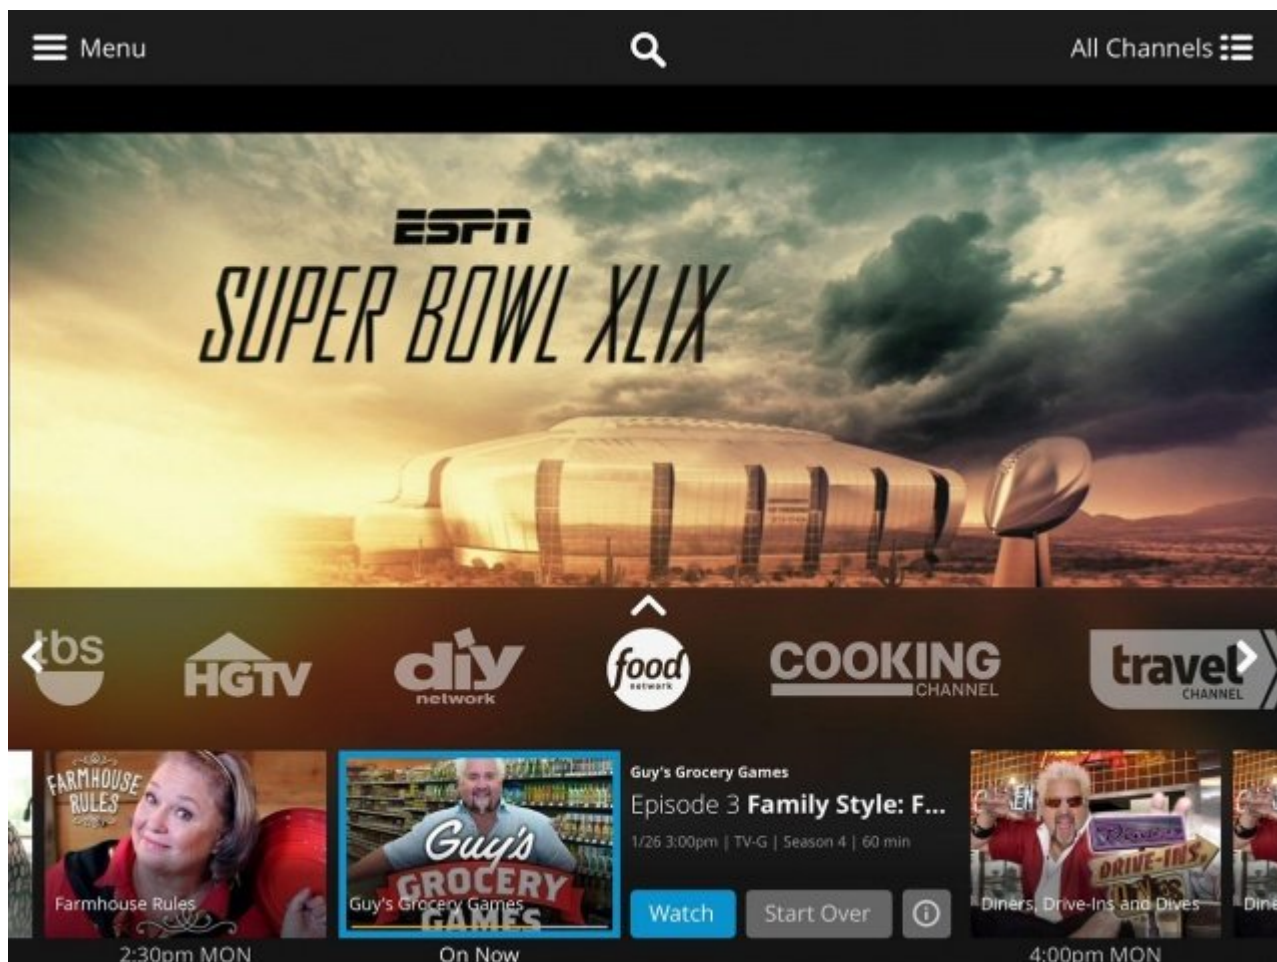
Menu

All Channels

ESPN
SUPER BOWL XLIX

tbs
HGTV
diy network
food network
COOKING CHANNEL
travel CHANNEL

FARMHOUSE RULES
Farmhouse Rules
2:30pm MON

Guy's GROCERY GAMES
Guy's Grocery Games
On Now

Guy's Grocery Games
Episode 3 Family Style: F...
1/26 3:00pm | TV-G | Season 4 | 60 min
Watch
Start Over

DRIVE-INS
Diners, Drive-Ins and Dives
4:00pm MON

Dine